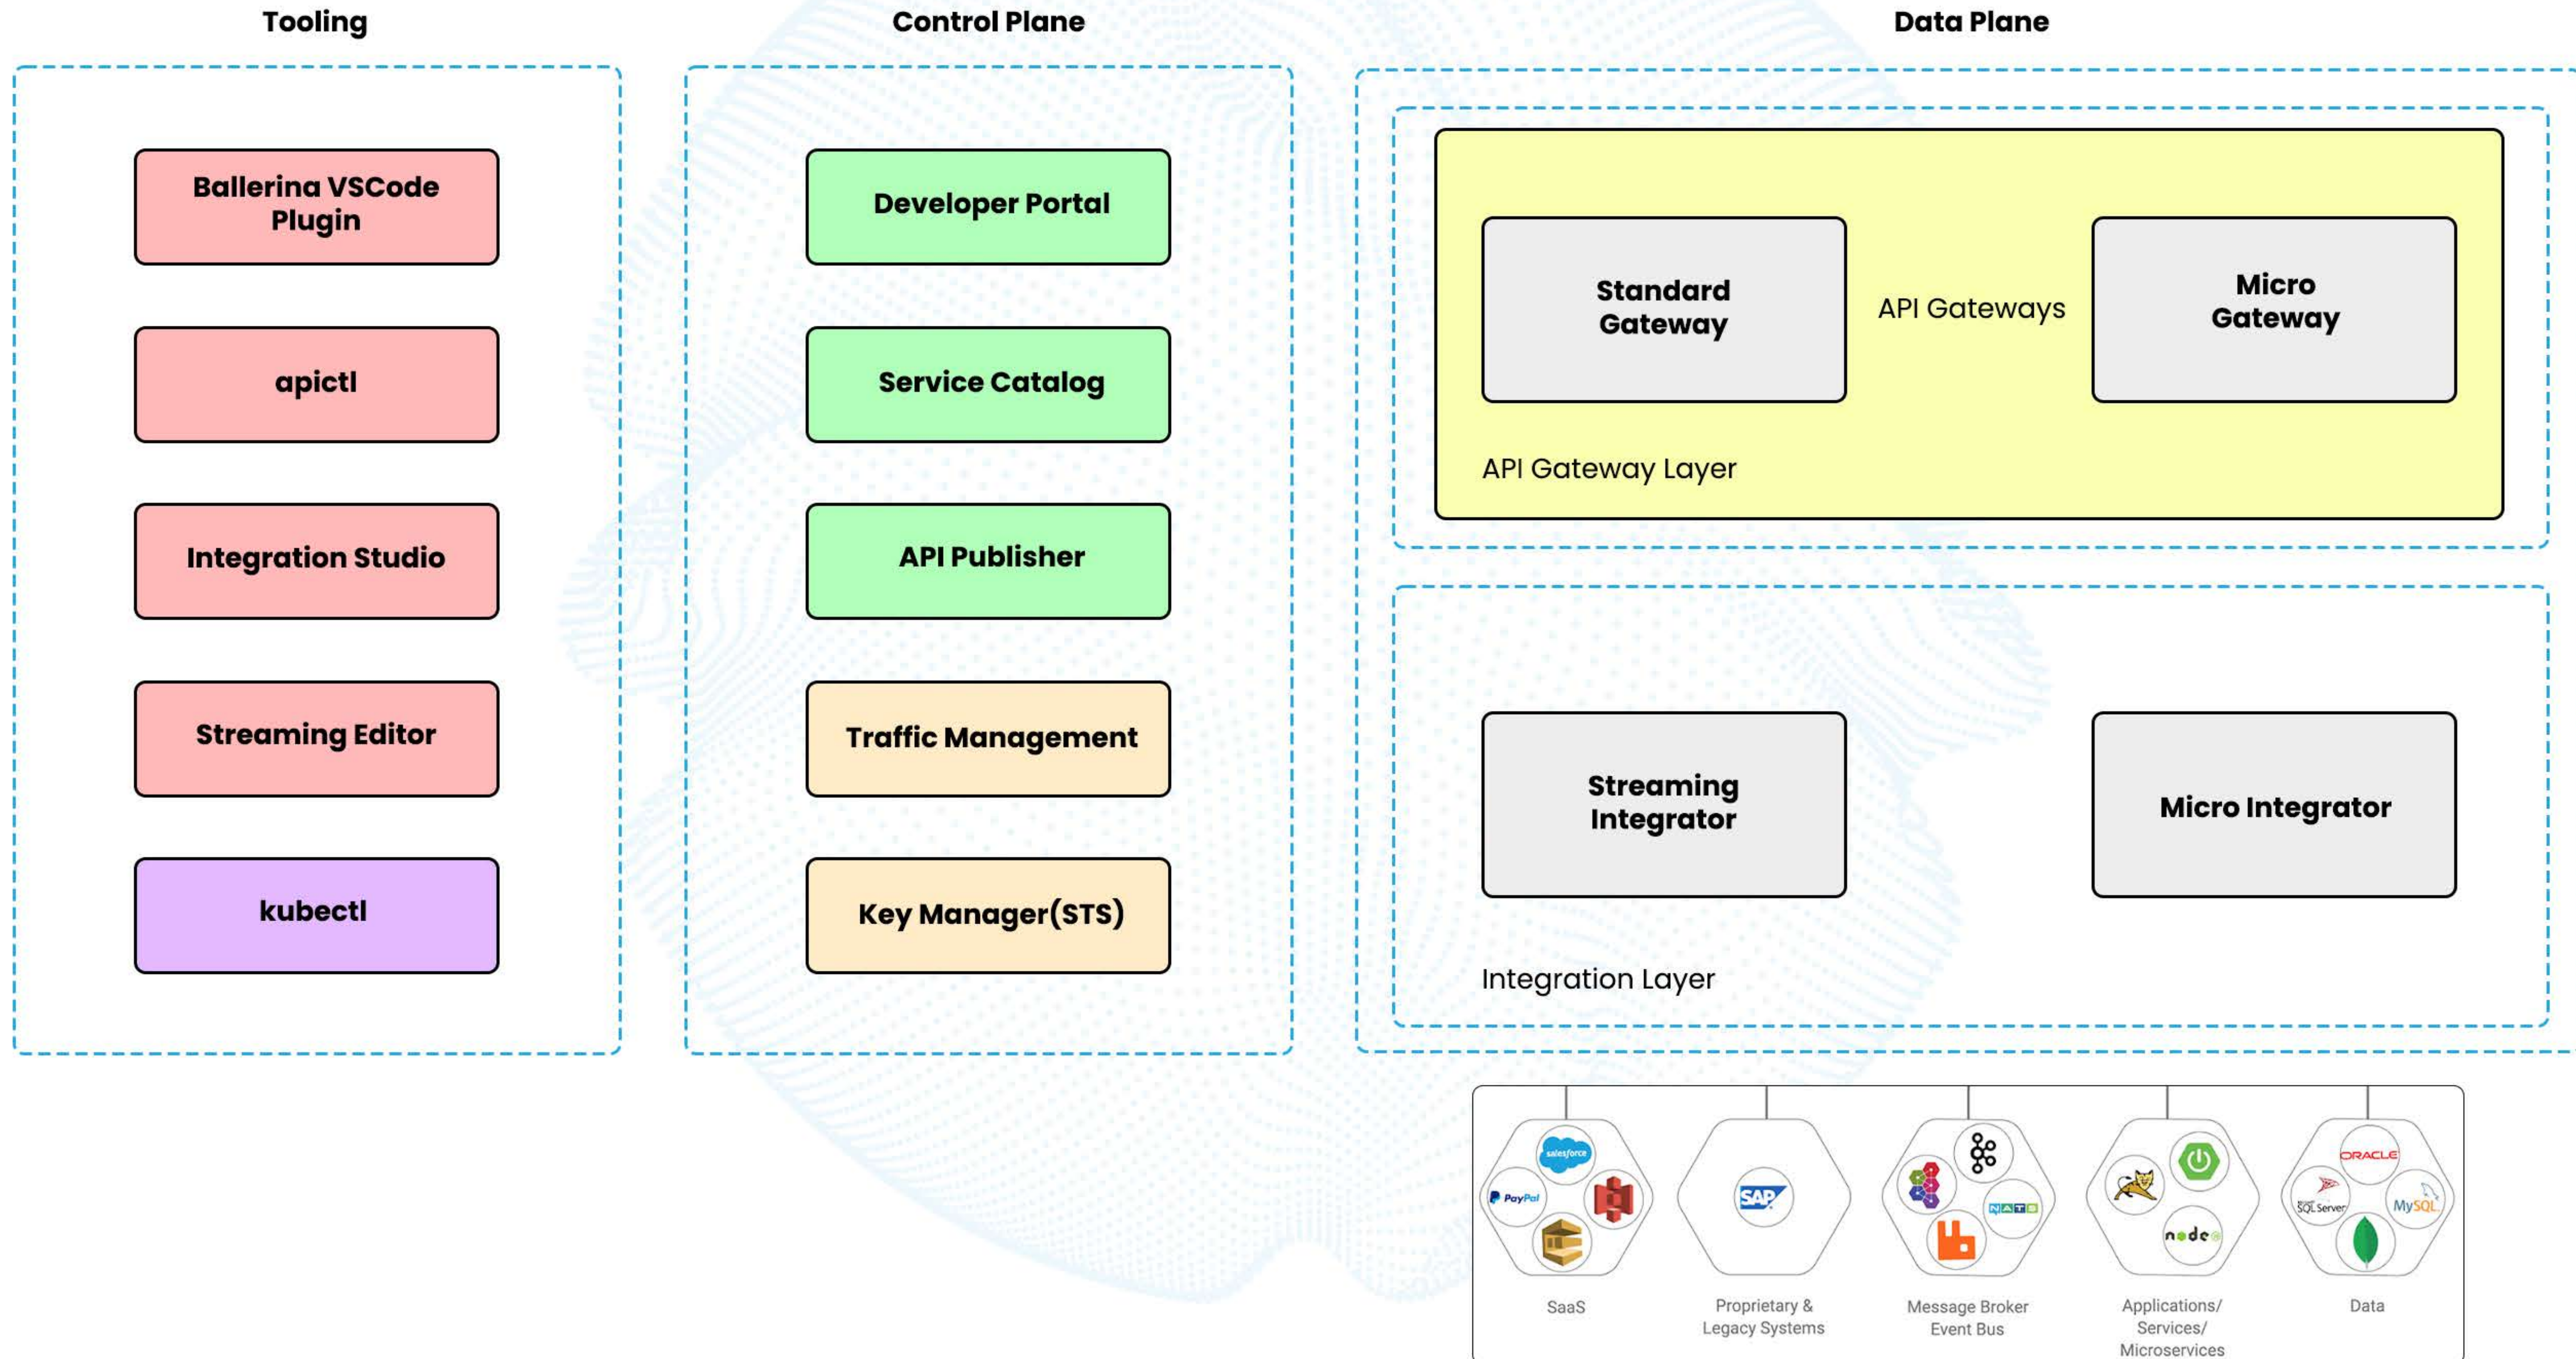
Tooling

Ballerina VSCode Plugin

apictl

Integration Studio

Streaming Editor

kubectl

Control Plane

Developer Portal

Service Catalog

API Publisher

Traffic Management

Key Manager(STS)

Data Plane

Standard Gateway

API Gateways

Micro Gateway

API Gateway Layer

Streaming Integrator

Micro Integrator

Integration Layer

salesforce

PayPal

SaaS

SAP

Proprietary & Legacy Systems

NATS

Message Broker Event Bus

node

Applications/ Services/ Microservices

ORACLE

SQL Server

MySQL

Data